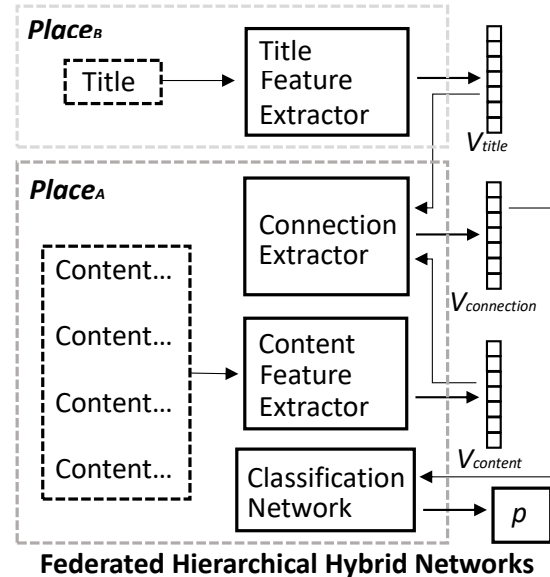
$Place_B$

Title

Title Feature Extractor

$V_{title}$

$Place_A$

Connection Extractor

$V_{connection}$

Content…

Content…

Content…

Content…

Content Feature Extractor

$V_{content}$

Classification Network

$p$

Federated Hierarchical Hybrid Networks